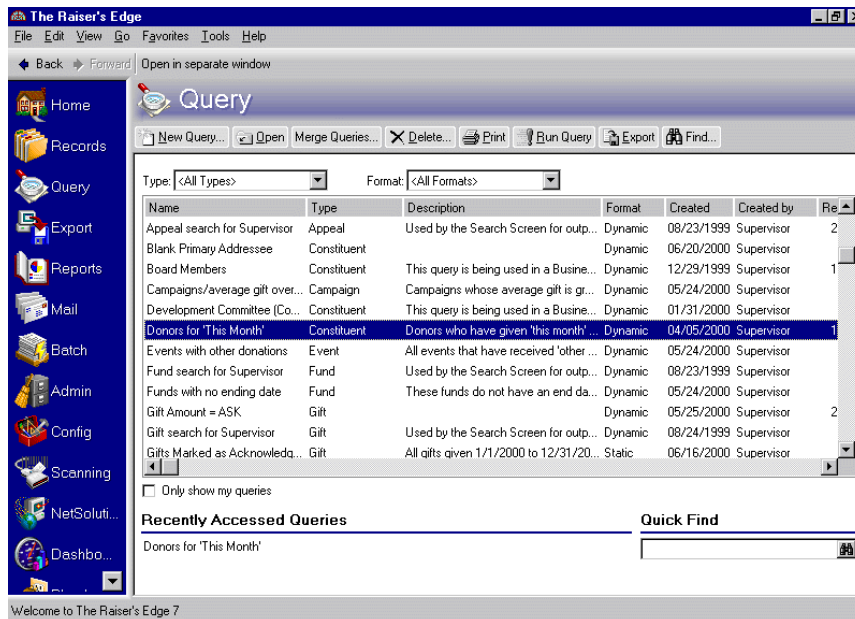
The Raiser's Edge

File Edit View Go Favorites Tools Help

Back Forward Open in separate window

Home
Records
Query
Export
Reports
Mail
Batch
Admin
Config
Scanning
NetSoluti...
Dashbo...

Query

New Query... Open Merge Queries... Delete... Print Run Query Export Find...

Type: <All Types>
Format: <All Formats>

| Name | Type | Description | Format | Created | Created by | Re |
|---|---|---|---|---|---|---|
| Appeal search for Supervisor | Appeal | Used by the Search Screen for outp... | Dynamic | 08/23/1999 | Supervisor | 2 |
| Blank Primary Addressee | Constituent | | Dynamic | 06/20/2000 | Supervisor | |
| Board Members | Constituent | This query is being used in a Busine... | Dynamic | 12/29/1999 | Supervisor | 1 |
| Campaigns/average gift over... | Campaign | Campaigns whose average gift is gr... | Dynamic | 05/24/2000 | Supervisor | |
| Development Committee (Co... | Constituent | This query is being used in a Busine... | Dynamic | 01/31/2000 | Supervisor | |
| Donors for 'This Month' | Constituent | Donors who have given 'this month' ... | Dynamic | 04/05/2000 | Supervisor | 1 |
| Events with other donations | Event | All events that have received 'other ... | Dynamic | 05/24/2000 | Supervisor | |
| Fund search for Supervisor | Fund | Used by the Search Screen for outp... | Dynamic | 08/23/1999 | Supervisor | |
| Funds with no ending date | Fund | These funds do not have an end da... | Dynamic | 05/24/2000 | Supervisor | |
| Gift Amount = ASK | Gift | | Dynamic | 05/25/2000 | Supervisor | 2 |
| Gift search for Supervisor | Gift | Used by the Search Screen for outp... | Dynamic | 08/24/1999 | Supervisor | |
| Gifts Marked as Acknowledg... | Gift | All gifts given 1/1/2000 to 12/31/20... | Static | 06/16/2000 | Supervisor | |

Only show my queries

Recently Accessed Queries
Donors for 'This Month'

Quick Find

Welcome to The Raiser's Edge 7